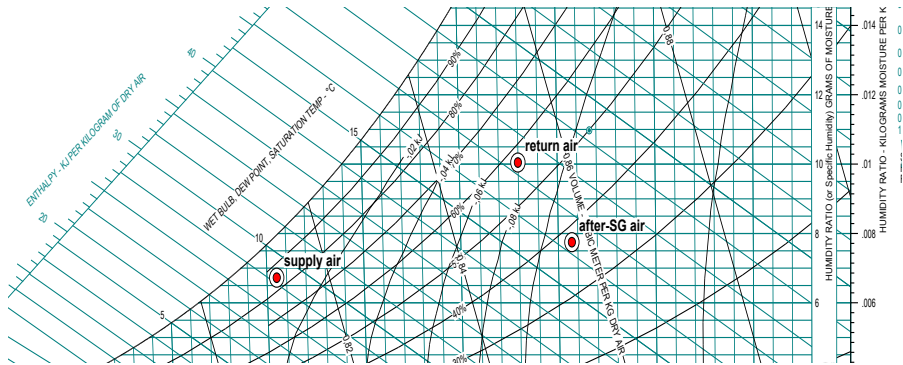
ENTHALPY - KJ PER KILOGRAM OF DRY AIR
35
30
25
20
WET BULB, DEW POINT, SATURATION TEMP - °C
15
10
5
90%
80%
70%
60%
40%
30%
.02 kJ
.04 kJ
.06 kJ
.08 kJ
return air
after-SG air
supply air
0.88
0.86 VOLUME - CU. METER PER KG DRY AIR
0.84
0.82
14
12
10
8
6
.014
.012
.01
.008
.006
HUMIDITY RATIO (or Specific Humidity) GRAMS OF MOISTURE PER K
HUMIDITY RATIO - KILOGRAMS MOISTURE PER K